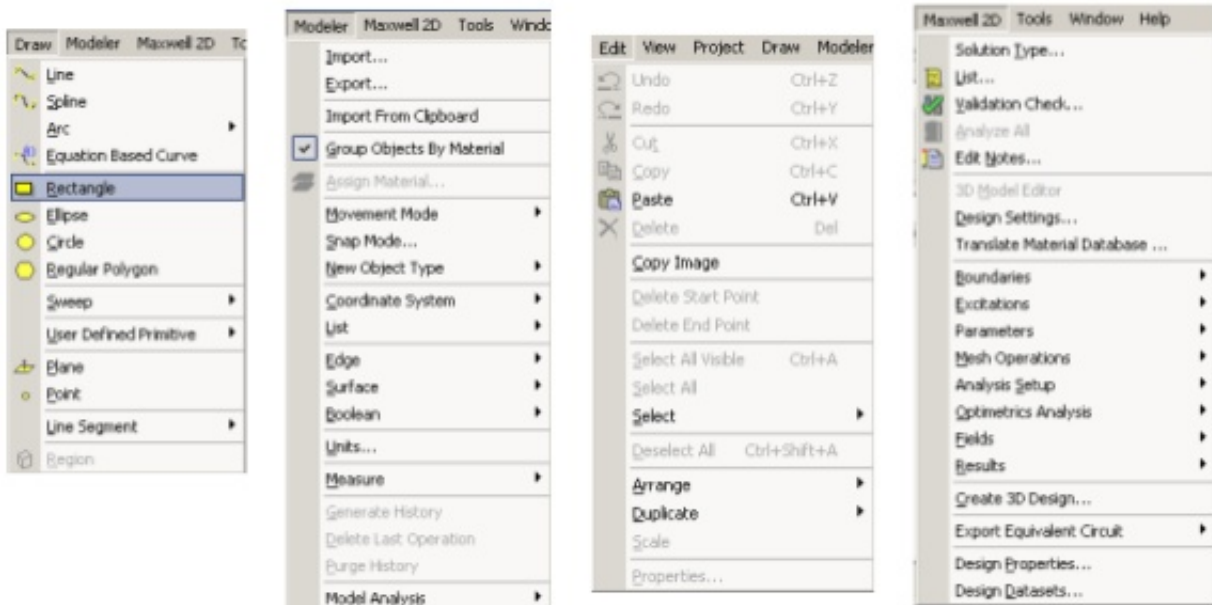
Draw Modeler Maxwell 2D Tc

Line
Spline
Arc
Equation Based Curve
Rectangle
Ellipse
Circle
Regular Polygon
Sweep
User Defined Primitive
Plane
Point
Line Segment
Region

Modeler Maxwell 2D Tools Windo

Import...
Export...
Import From Clipboard
Group Objects By Material
Assign Material...
Movement Mode
Snap Mode...
New Object Type
Coordinate System
List
Edge
Surface
Boolean
Units...
Measure
Generate History
Delete Last Operation
Purge History
Model Analysis

Edit View Project Draw Modeler

Undo Ctrl+Z
Redo Ctrl+Y
Cut Ctrl+X
Copy Ctrl+C
Paste Ctrl+V
Delete Del
Copy Image
Delete Start Point
Delete End Point
Select All Visible Ctrl+A
Select All
Select
Deselect All Ctrl+Shift+A
Arrange
Duplicate
Scale
Properties...

Maxwell 2D Tools Window Help

Solution Type...
List...
Validation Check...
Analyze All
Edit Notes...
3D Model Editor
Design Settings...
Translate Material Database ...
Boundaries
Excitations
Parameters
Mesh Operations
Analysis Setup
Optimetrics Analysis
Fields
Results
Create 3D Design...
Export Equivalent Circuit
Design Properties...
Design Datasets...